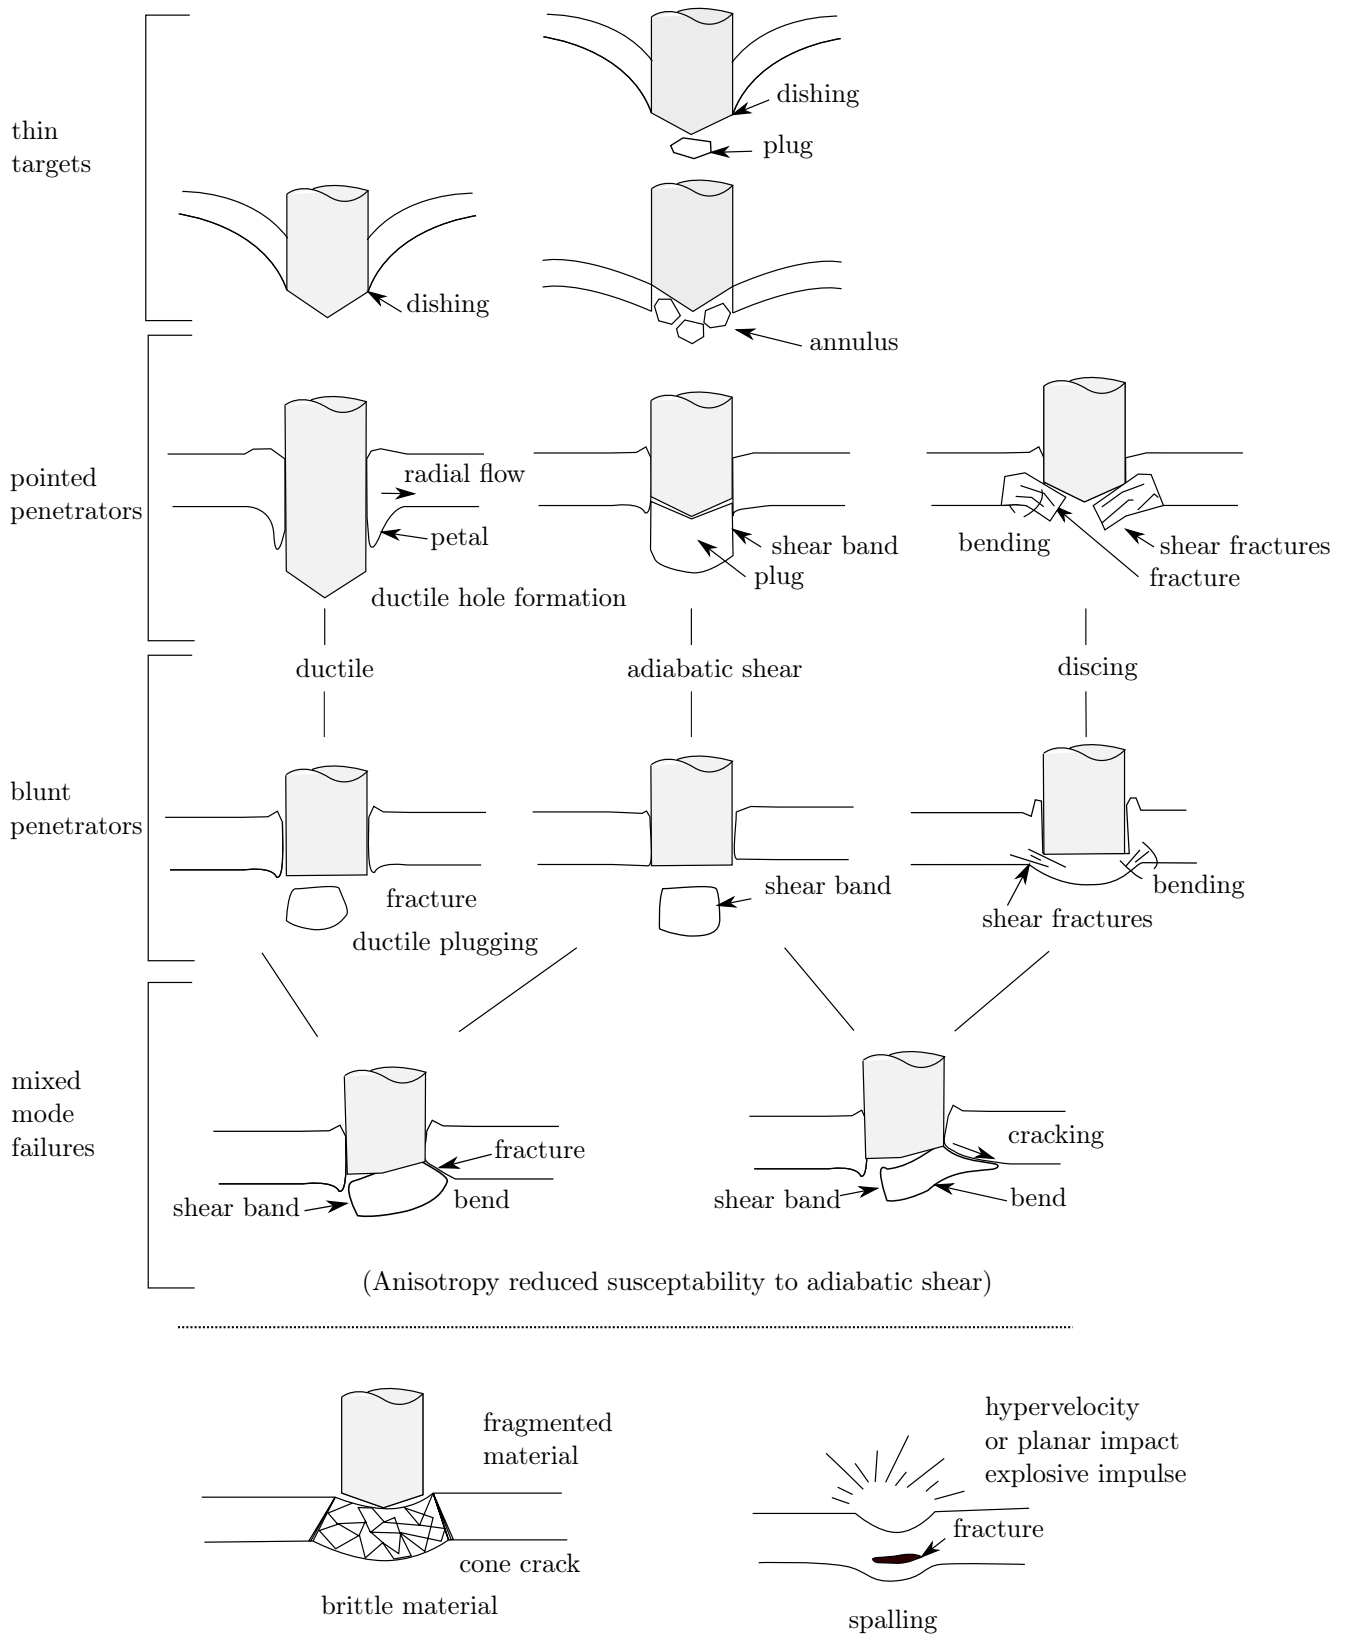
thin targets

dishing

plug

dishing

annulus

pointed penetrators

radial flow

petal

ductile hole formation

shear band

plug

bending

shear fractures

fracture

ductile

adiabatic shear

discing

blunt penetrators

fracture

ductile plugging

shear band

bending

shear fractures

mixed mode failures

fracture

shear band

bend

cracking

shear band

bend

(Anisotropy reduced susceptability to adiabatic shear)

fragmented material

cone crack

brittle material

hypervelocity or planar impact explosive impulse

fracture

spalling